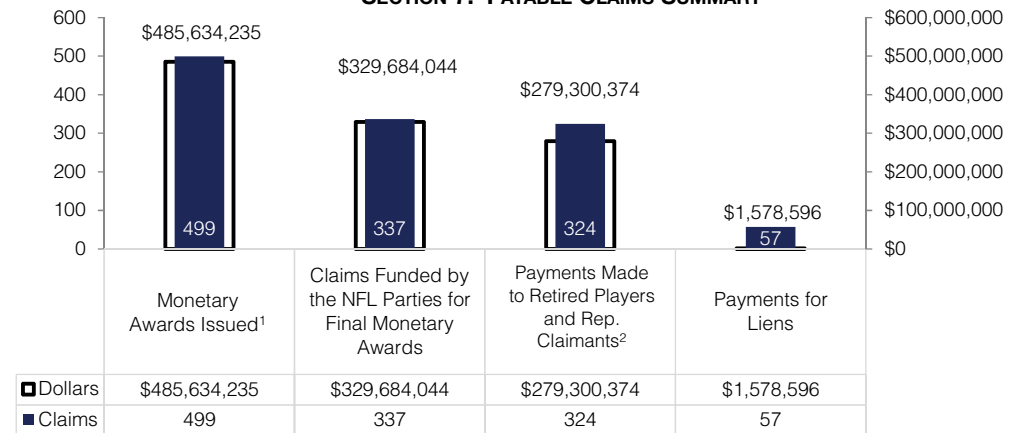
SECTION 7: PAYABLE CLAIMS SUMMARY

600
500
400
300
200
100
0

$600,000,000
$500,000,000
$400,000,000
$300,000,000
$200,000,000
$100,000,000
$0

$485,634,235
499
$329,684,044
337
$279,300,374
324
$1,578,596
57

| | Monetary Awards Issued$^1$ | Claims Funded by the NFL Parties for Final Monetary Awards | Payments Made to Retired Players and Rep. Claimants$^2$ | Payments for Liens |
|---|---|---|---|---|
| Dollars | \$485,634,235 | \$329,684,044 | \$279,300,374 | \$1,578,596 |
| Claims | 499 | 337 | 324 | 57 |